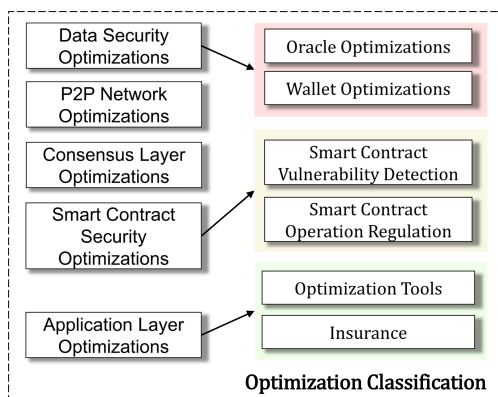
Data Security Optimizations

Oracle Optimizations

Wallet Optimizations

P2P Network Optimizations

Consensus Layer Optimizations

Smart Contract Vulnerability Detection

Smart Contract Security Optimizations

Smart Contract Operation Regulation

Optimization Tools

Application Layer Optimizations

Insurance

Optimization Classification